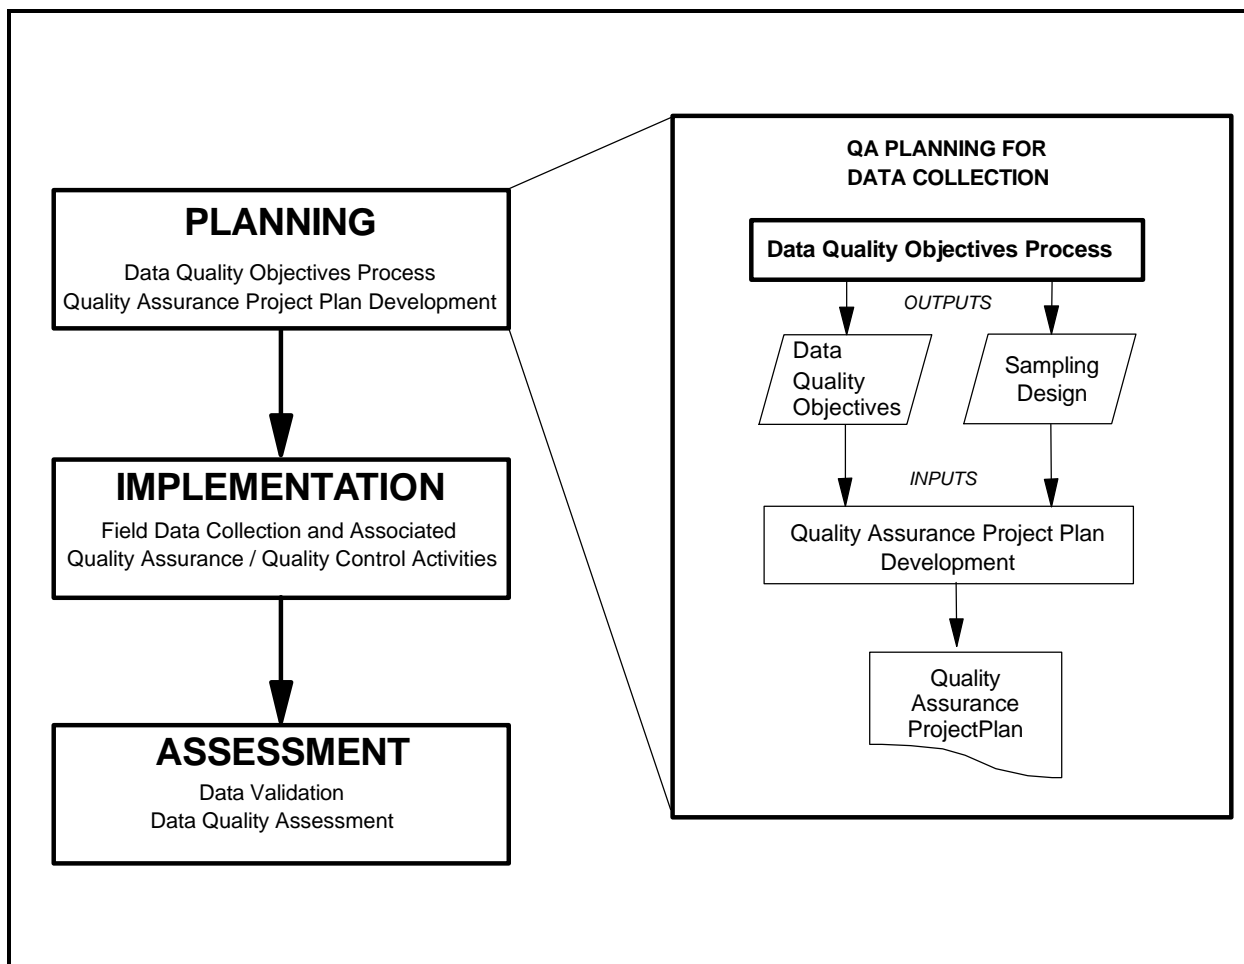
PLANNING
Data Quality Objectives Process
Quality Assurance Project Plan Development

IMPLEMENTATION
Field Data Collection and Associated Quality Assurance / Quality Control Activities

ASSESSMENT
Data Validation
Data Quality Assessment

QA PLANNING FOR DATA COLLECTION

Data Quality Objectives Process

OUTPUTS

Data Quality Objectives

Sampling Design

INPUTS

Quality Assurance Project Plan Development

Quality Assurance ProjectPlan